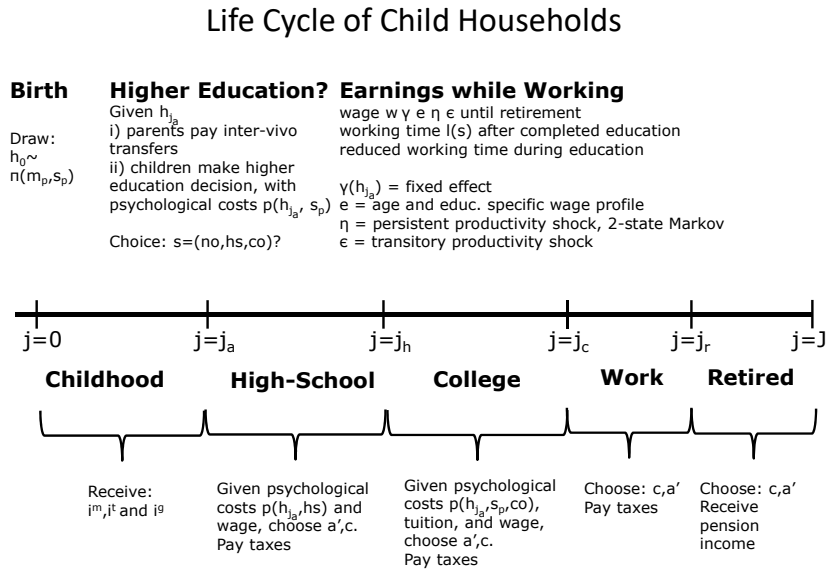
Life Cycle of Child Households

**Birth**

Draw: $h_0$~ $\pi(m_p, s_p)$

**Higher Education?**

Given $h_{j_a}$
i) parents pay inter-vivo transfers
ii) children make higher education decision, with psychological costs $p(h_{j_a}, s_p)$

Choice: s=(no,hs,co)?

**Earnings while Working**

wage w γ e η ϵ until retirement
working time l(s) after completed education
reduced working time during education

$\gamma(h_{j_a})$ = fixed effect
e = age and educ. specific wage profile
η = persistent productivity shock, 2-state Markov
ϵ = transitory productivity shock

$j=0$ $j=j_a$ $j=j_h$ $j=j_c$ $j=j_r$ $j=J$

**Childhood** **High-School** **College** **Work** **Retired**

Receive: $i^m$,$i^t$ and $i^g$

Given psychological costs $p(h_{j_a},hs)$ and wage, choose a',c. Pay taxes

Given psychological costs $p(h_{j_a},s_p,co)$, tuition, and wage, choose a',c. Pay taxes

Choose: c,a' Pay taxes

Choose: c,a' Receive pension income